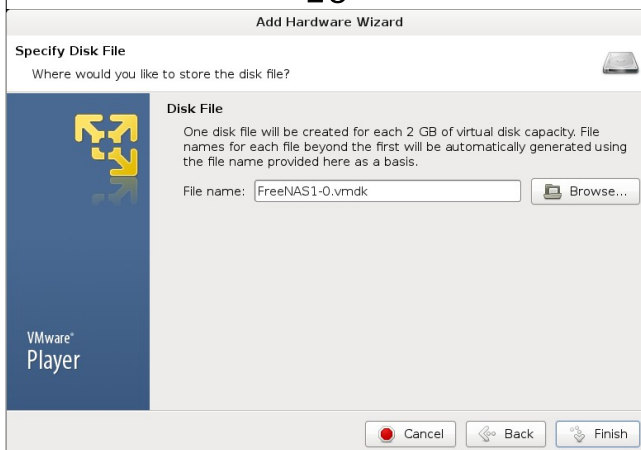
Add Hardware Wizard

Specify Disk File

Where would you like to store the disk file?

Disk File

One disk file will be created for each 2 GB of virtual disk capacity. File names for each file beyond the first will be automatically generated using the file name provided here as a basis.

File name: FreeNAS1-0.vmdk

Browse...

VMware® Player

Cancel

Back

Finish